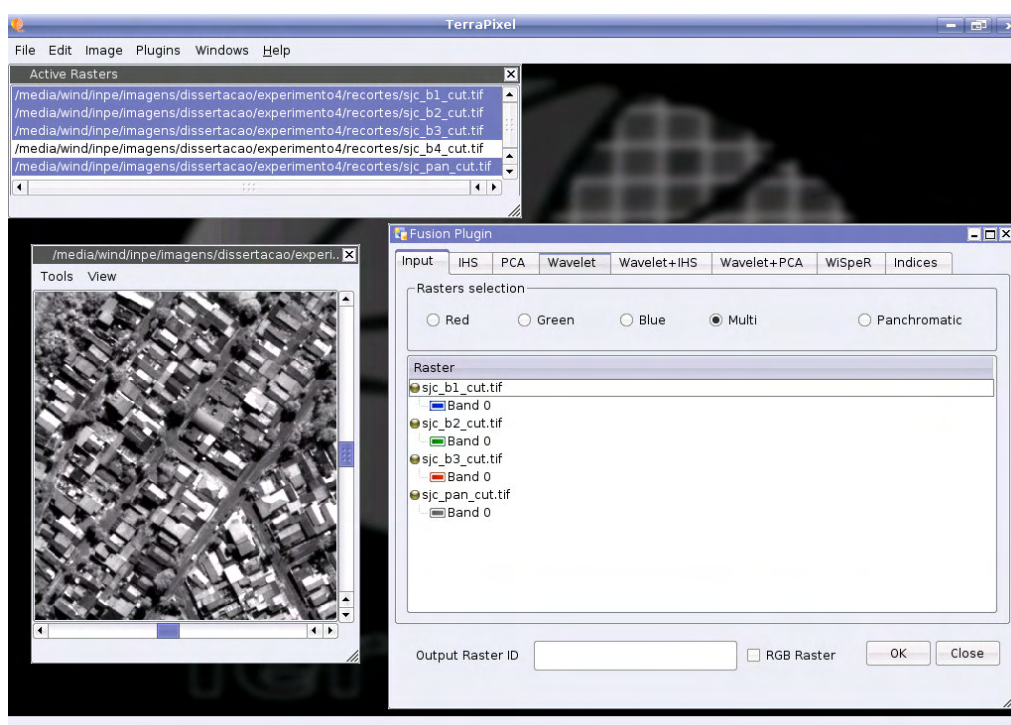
TerraPixel

File Edit Image Plugins Windows Help

Active Rasters

/media/wind/inpe/imagens/dissertacao/experimento4/recortes/sjc_b1_cut.tif
/media/wind/inpe/imagens/dissertacao/experimento4/recortes/sjc_b2_cut.tif
/media/wind/inpe/imagens/dissertacao/experimento4/recortes/sjc_b3_cut.tif
/media/wind/inpe/imagens/dissertacao/experimento4/recortes/sjc_b4_cut.tif
/media/wind/inpe/imagens/dissertacao/experimento4/recortes/sjc_pan_cut.tif

/media/wind/inpe/imagens/dissertacao/experi...

Tools View

Fusion Plugin

Input IHS PCA Wavelet Wavelet+IHS Wavelet+PCA WiSpeR Indices

Rasters selection

Red Green Blue Multi Panchromatic

Raster
sjc_b1_cut.tif
Band 0
sjc_b2_cut.tif
Band 0
sjc_b3_cut.tif
Band 0
sjc_pan_cut.tif
Band 0

Output Raster ID RGB Raster OK Close